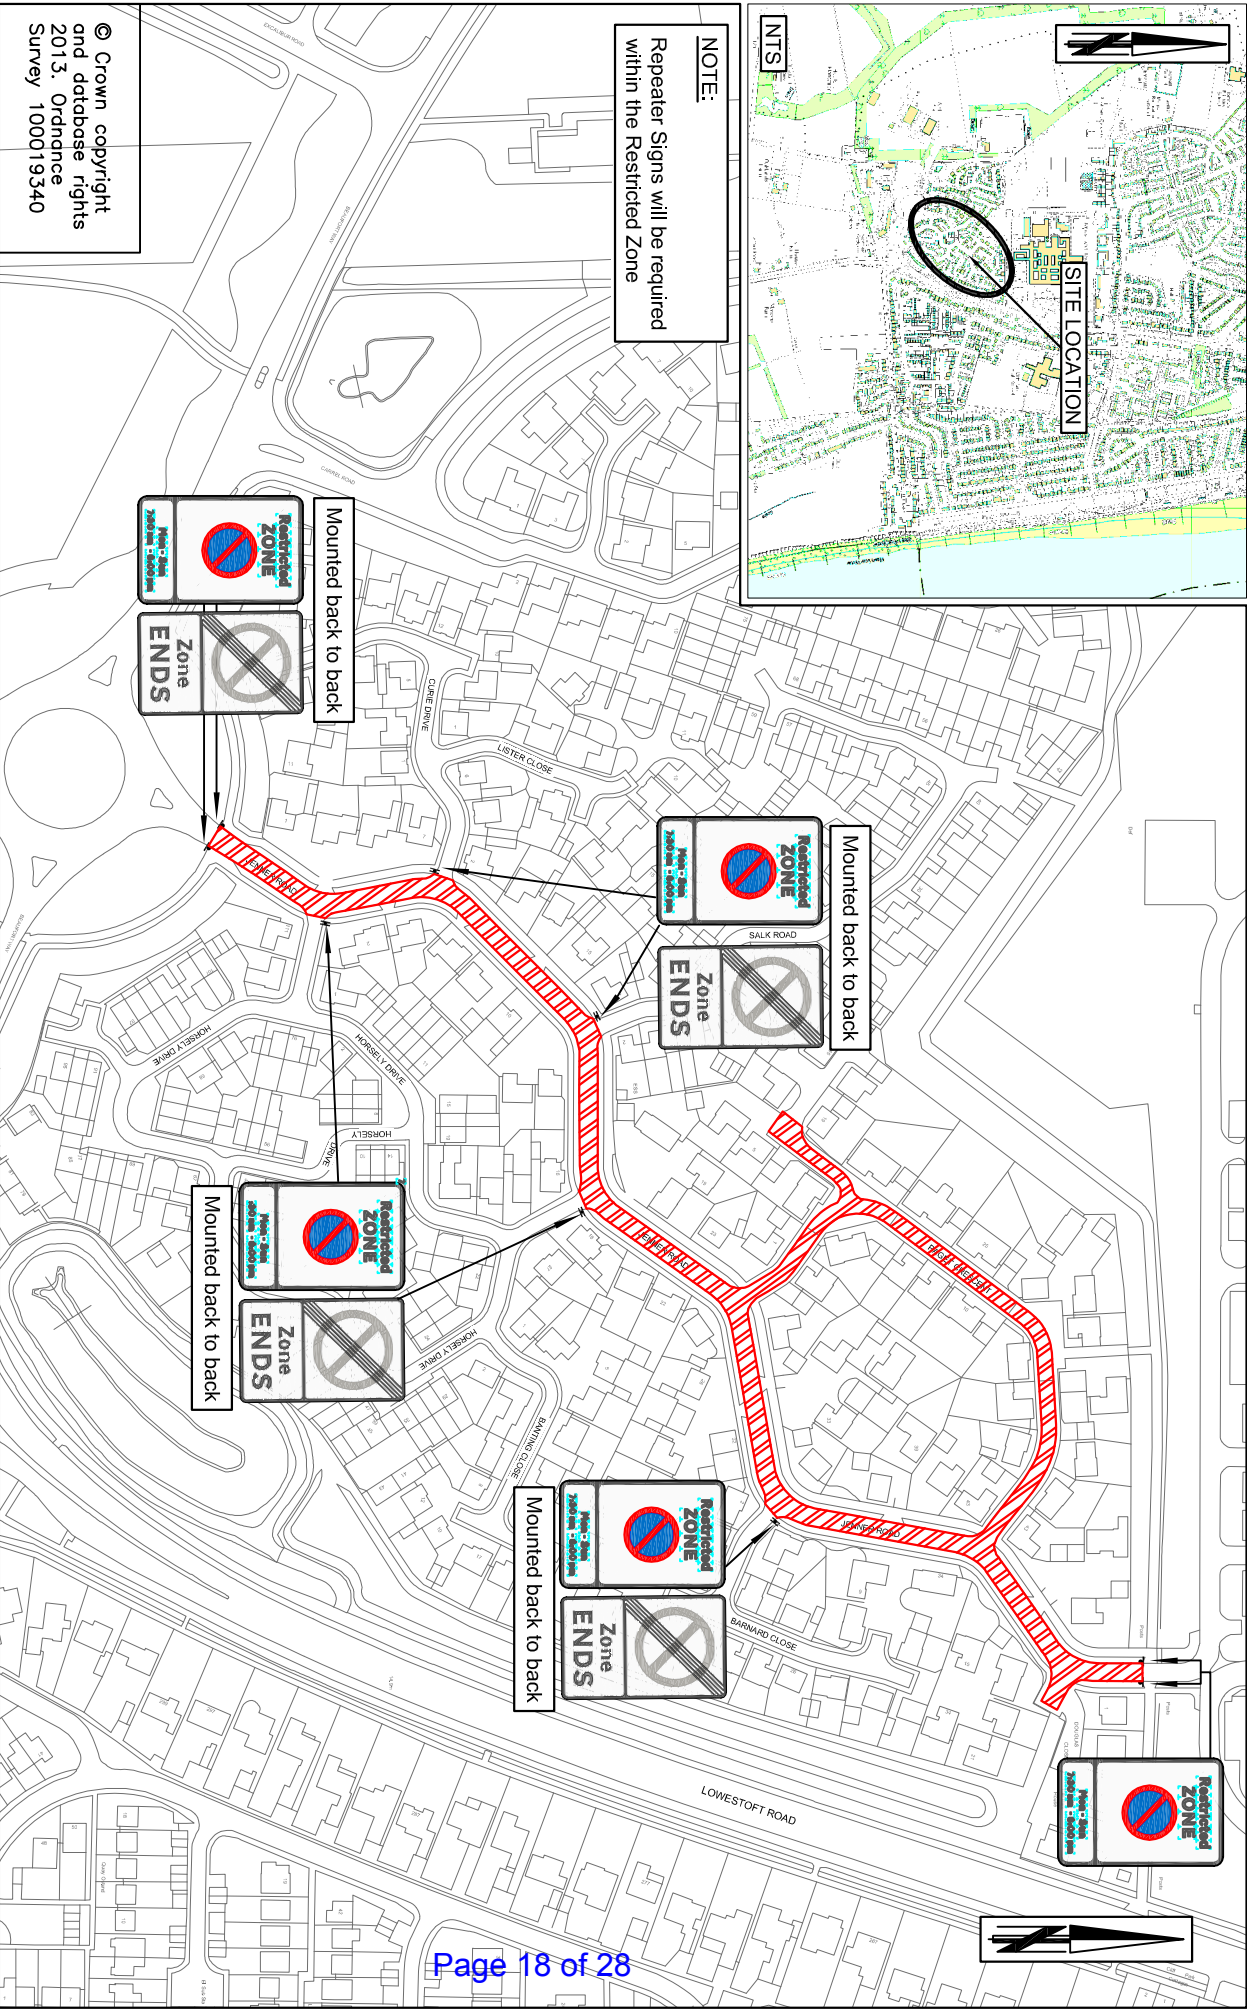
© Crown copyright and database rights 2013. Ordnance Survey 100019340

NOTE:
Repeater Signs will be required within the Restricted Zone

NTS

SITE LOCATION

Mounted back to back

Restricted ZONE
Mon - Sun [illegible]

Zone ENDS

Mounted back to back

Restricted ZONE
Mon - Sun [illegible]

Zone ENDS

Mounted back to back

Restricted ZONE
Mon - Sun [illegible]

Zone ENDS

Mounted back to back

Restricted ZONE
Mon - Sun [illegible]

Zone ENDS

Restricted ZONE
Mon - Sun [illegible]

CURIE DRIVE
LISTER CLOSE
JENNER ROAD
SALK ROAD
HORSELY DRIVE
HORSELY DRIVE
HORSELY DRIVE
HORSELY DRIVE
JENNER ROAD
PAGET CRESCENT
BANTING CLOSE
JENNER ROAD
BARNARD CLOSE
LOWESTOFT ROAD

Page 18 of 28